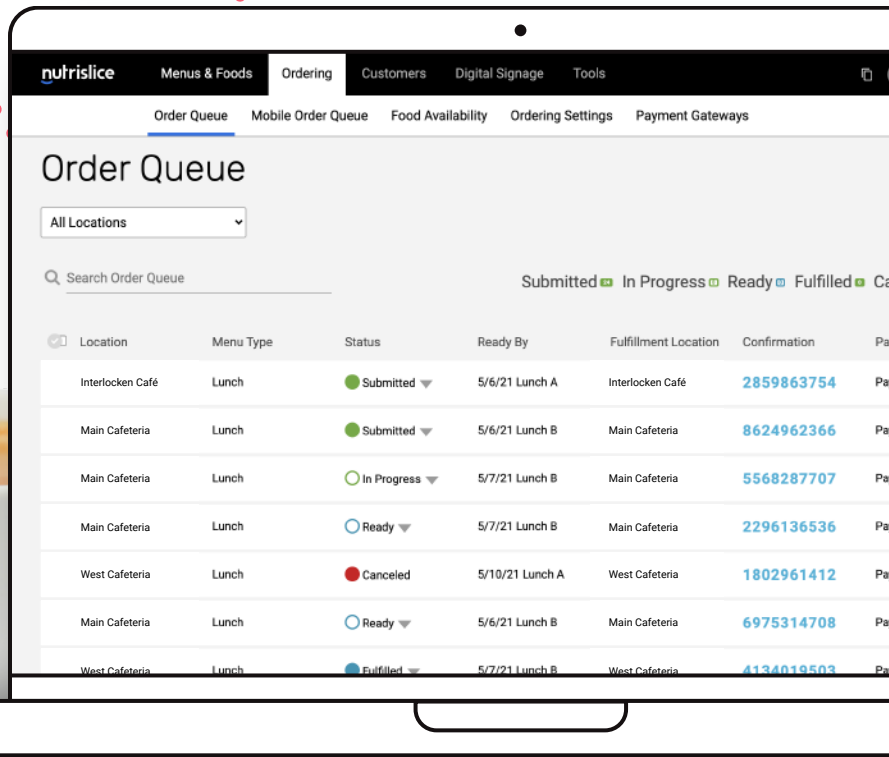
nutrislice Menus & Foods Ordering Customers Digital Signage Tools

Order Queue Mobile Order Queue Food Availability Ordering Settings Payment Gateways

Order Queue

All Locations

Search Order Queue

Submitted In Progress Ready Fulfilled Ca

| Location | Menu Type | Status | Ready By | Fulfillment Location | Confirmation | Pa |
|---|---|---|---|---|---|---|
| Interlocken Café | Lunch | Submitted | 5/6/21 Lunch A | Interlocken Café | 2859863754 | Pa |
| Main Cafeteria | Lunch | Submitted | 5/6/21 Lunch B | Main Cafeteria | 8624962366 | Pa |
| Main Cafeteria | Lunch | In Progress | 5/7/21 Lunch B | Main Cafeteria | 5568287707 | Pa |
| Main Cafeteria | Lunch | Ready | 5/7/21 Lunch B | Main Cafeteria | 2296136536 | Pa |
| West Cafeteria | Lunch | Canceled | 5/10/21 Lunch A | West Cafeteria | 1802961412 | Pa |
| Main Cafeteria | Lunch | Ready | 5/6/21 Lunch B | Main Cafeteria | 6975314708 | Pa |
| West Cafeteria | Lunch | Fulfilled | 5/7/21 Lunch B | West Cafeteria | 4134019503 | Pa |